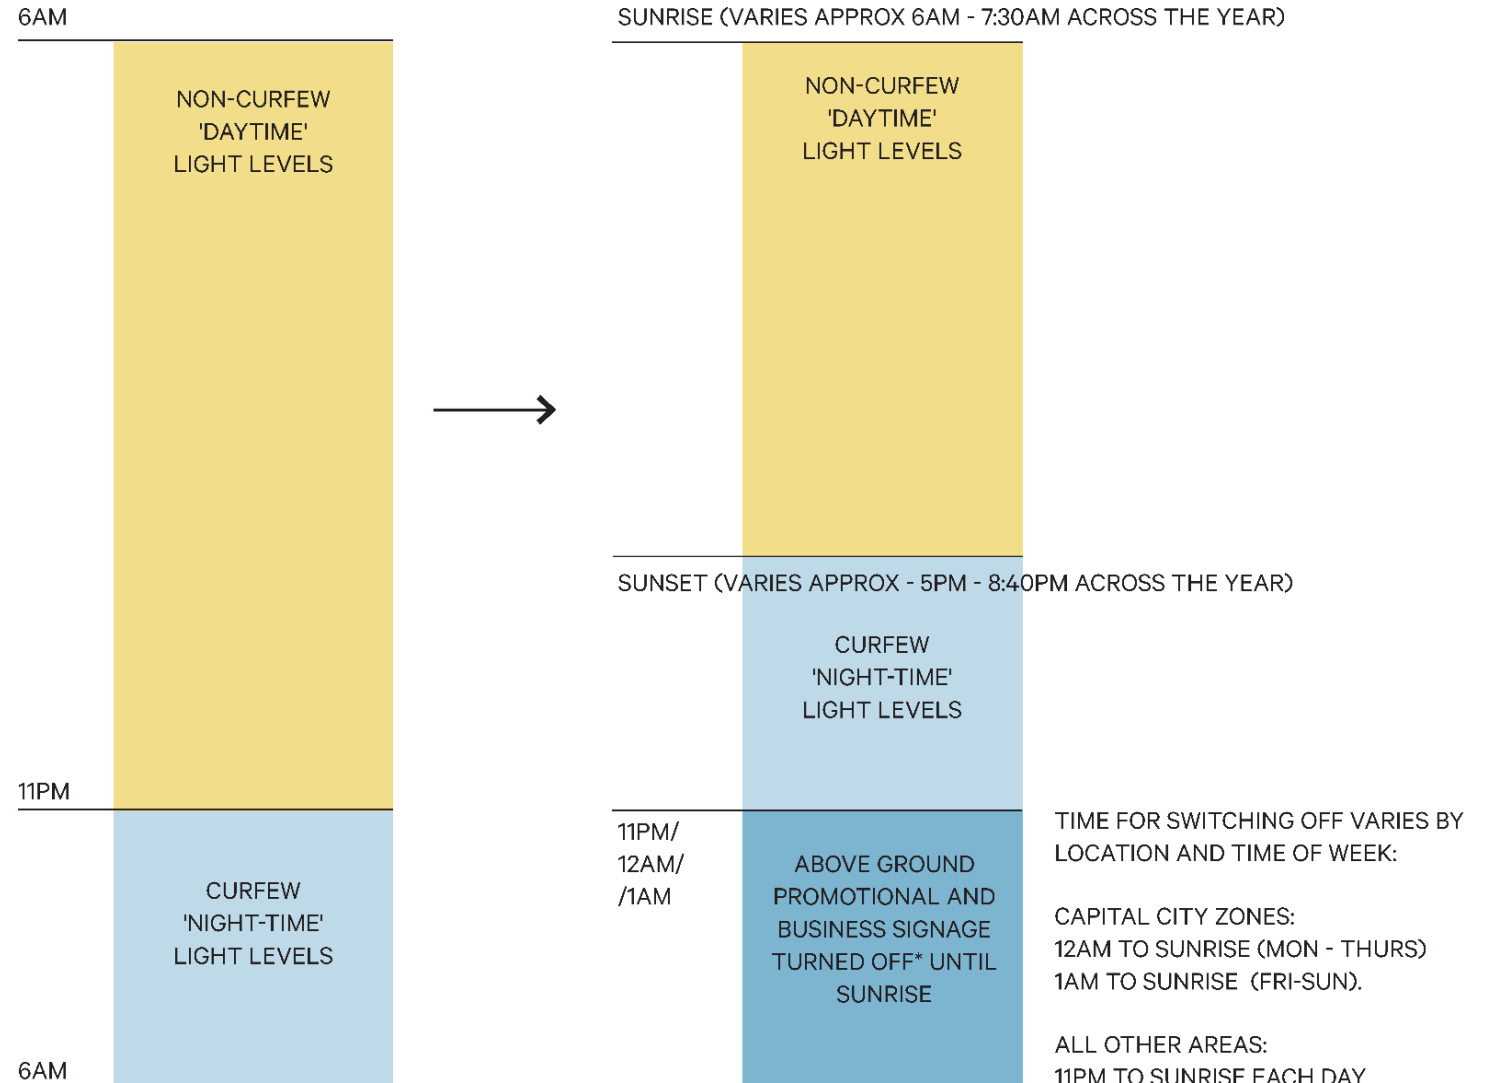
6AM

NON-CURFEW 'DAYTIME' LIGHT LEVELS

11PM

CURFEW 'NIGHT-TIME' LIGHT LEVELS

6AM

SUNRISE (VARIES APPROX 6AM - 7:30AM ACROSS THE YEAR)

NON-CURFEW 'DAYTIME' LIGHT LEVELS

SUNSET (VARIES APPROX - 5PM - 8:40PM ACROSS THE YEAR)

CURFEW 'NIGHT-TIME' LIGHT LEVELS

11PM/ 12AM/ /1AM

ABOVE GROUND PROMOTIONAL AND BUSINESS SIGNAGE TURNED OFF* UNTIL SUNRISE

TIME FOR SWITCHING OFF VARIES BY LOCATION AND TIME OF WEEK:

CAPITAL CITY ZONES:
12AM TO SUNRISE (MON - THURS)
1AM TO SUNRISE (FRI-SUN).

ALL OTHER AREAS:
11PM TO SUNRISE EACH DAY